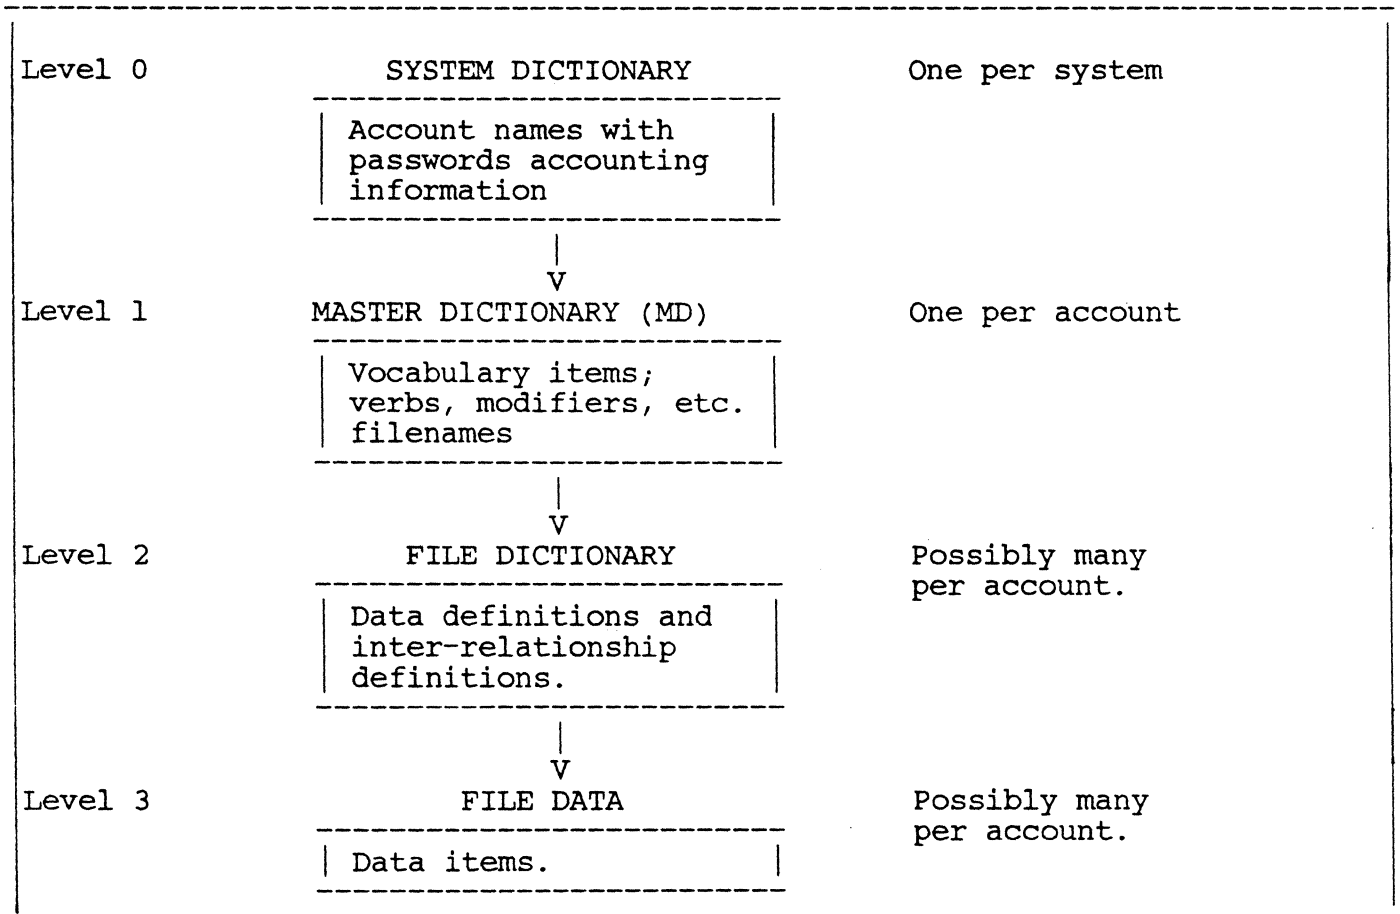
Level 0 SYSTEM DICTIONARY One per system

Account names with passwords accounting information

V

Level 1 MASTER DICTIONARY (MD) One per account

Vocabulary items; verbs, modifiers, etc. filenames

V

Level 2 FILE DICTIONARY Possibly many per account.

Data definitions and inter-relationship definitions.

V

Level 3 FILE DATA Possibly many per account.

Data items.